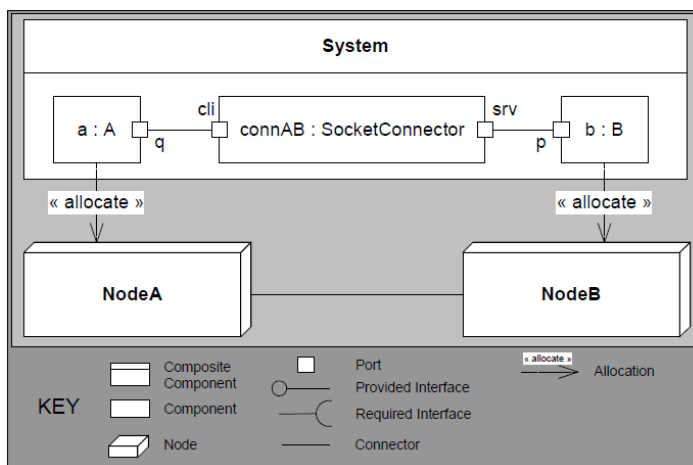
System

a : A

q

cli

connAB : SocketConnector

srv

p

b : B

« allocate »

« allocate »

NodeA

NodeB

KEY

Composite Component

Component

Node

Port

Provided Interface

Required Interface

Connector

« allocate »

Allocation